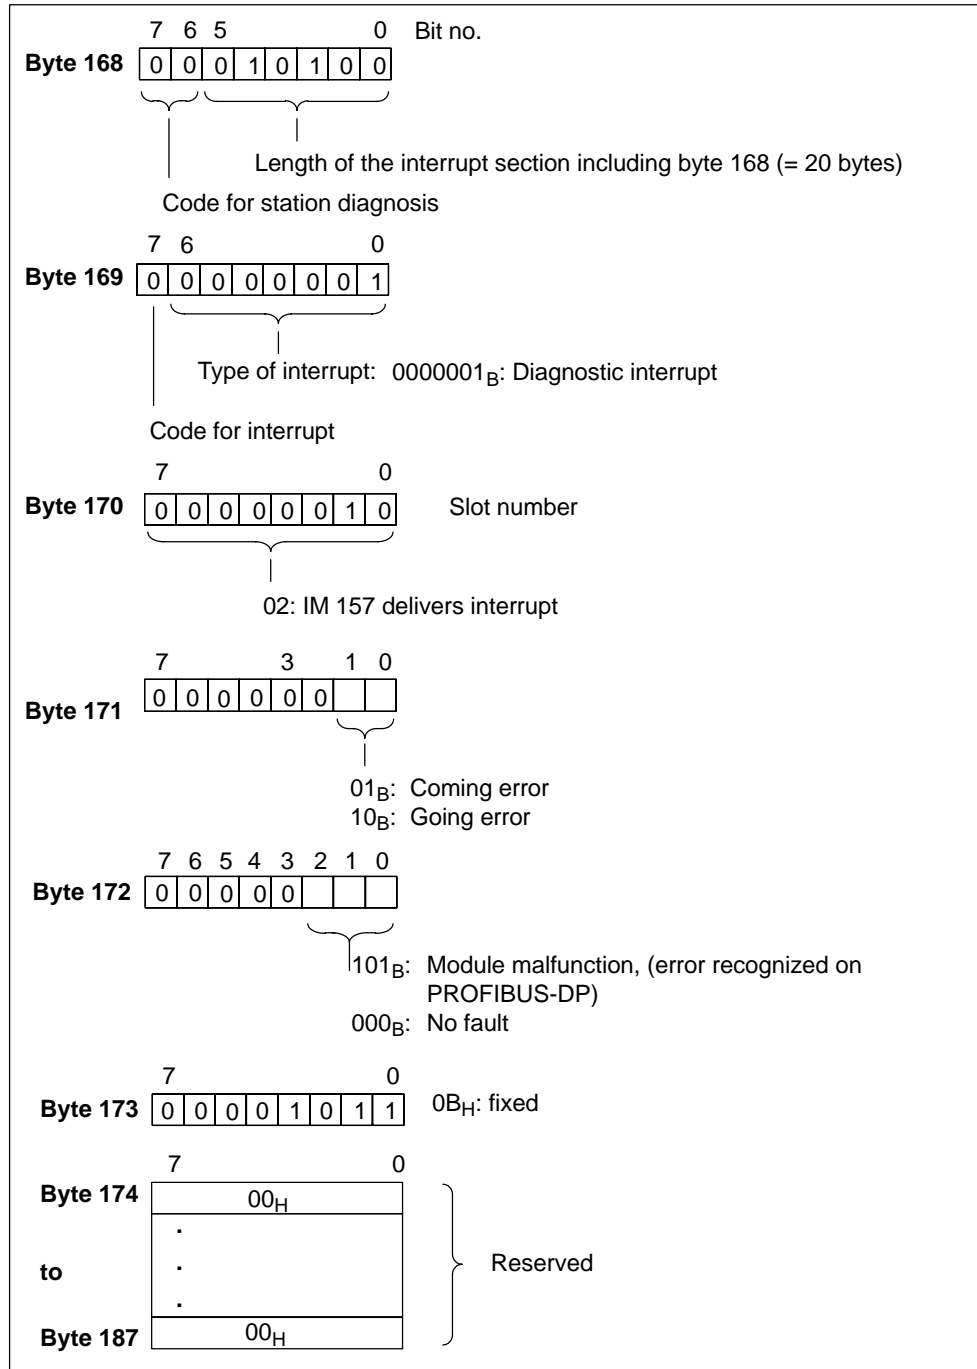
7 6 5 0 Bit no.

Byte 168 | 0 | 0 | 0 | 1 | 0 | 1 | 0 | 0 |

Length of the interrupt section including byte 168 (= 20 bytes)

Code for station diagnosis

7 6 0

Byte 169 | 0 | 0 | 0 | 0 | 0 | 0 | 0 | 1 |

Type of interrupt: $0000001_B$: Diagnostic interrupt

Code for interrupt

7 0

Byte 170 | 0 | 0 | 0 | 0 | 0 | 0 | 1 | 0 | Slot number

02: IM 157 delivers interrupt

7 3 1 0

Byte 171 | 0 | 0 | 0 | 0 | 0 | 0 | | |

$01_B$: Coming error
$10_B$: Going error

7 6 5 4 3 2 1 0

Byte 172 | 0 | 0 | 0 | 0 | 0 | | | |

$101_B$: Module malfunction, (error recognized on PROFIBUS-DP)
$000_B$: No fault

7 0

Byte 173 | 0 | 0 | 0 | 0 | 1 | 0 | 1 | 1 | $0B_H$: fixed

7 0

Byte 174 $00_H$

.
.
.

to

Byte 187 $00_H$

Reserved